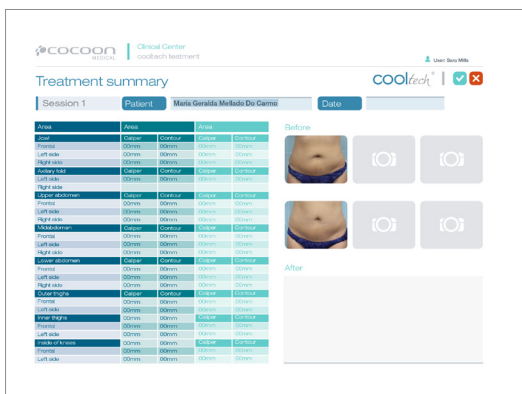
COCOON MEDICAL

Clinical Center
cooltech treatment

User: Sara Mills

Treatment summary

cooltech

Session 1 | Patient | Maria Geralda Mellado Do Carmo | Date

| Area | Area | | Area | |
|---|---|---|---|---|
| Jowl | Caliper | Contour | Caliper | Contour |
| Frontis | 00mm | 00mm | 00mm | 00mm |
| Left side | 00mm | 00mm | 00mm | 00mm |
| Right side | 00mm | 00mm | 00mm | 00mm |
| Axillary fold | Caliper | Contour | Caliper | Contour |
| Left side | 00mm | 00mm | 00mm | 00mm |
| Right side | | | | |
| Upper abdomen | Caliper | Contour | Caliper | Contour |
| Frontis | 00mm | 00mm | 00mm | 00mm |
| Left side | 00mm | 00mm | 00mm | 00mm |
| Right side | 00mm | 00mm | 00mm | 00mm |
| Midabdomen | Caliper | Contour | Caliper | Contour |
| Frontis | 00mm | 00mm | 00mm | 00mm |
| Left side | 00mm | 00mm | 00mm | 00mm |
| Right side | 00mm | 00mm | 00mm | 00mm |
| Lower abdomen | Caliper | Contour | Caliper | Contour |
| Frontis | 00mm | 00mm | 00mm | 00mm |
| Left side | 00mm | 00mm | 00mm | 00mm |
| Right side | 00mm | 00mm | 00mm | 00mm |
| Outer thighs | Caliper | Contour | Caliper | Contour |
| Frontis | 00mm | 00mm | 00mm | 00mm |
| Left side | 00mm | 00mm | 00mm | 00mm |
| Inner thighs | Caliper | Contour | Caliper | Contour |
| Frontis | 00mm | 00mm | 00mm | 00mm |
| Left side | 00mm | 00mm | 00mm | 00mm |
| Inside of knees | Caliper | Contour | Caliper | Contour |
| Frontis | 00mm | 00mm | 00mm | 00mm |
| Left side | 00mm | 00mm | 00mm | 00mm |

Before

After